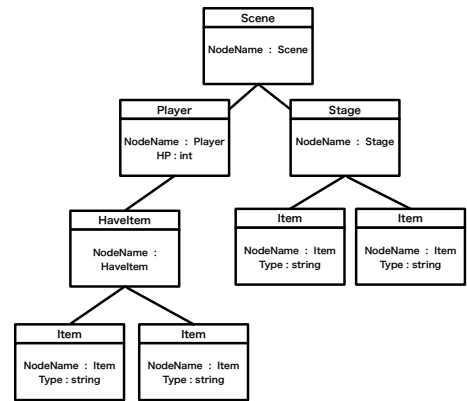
Scene

NodeName : Scene

Player

NodeName : Player
HP : int

Stage

NodeName : Stage

HaveItem

NodeName : HaveItem

Item

NodeName : Item
Type : string

Item

NodeName : Item
Type : string

Item

NodeName : Item
Type : string

Item

NodeName : Item
Type : string